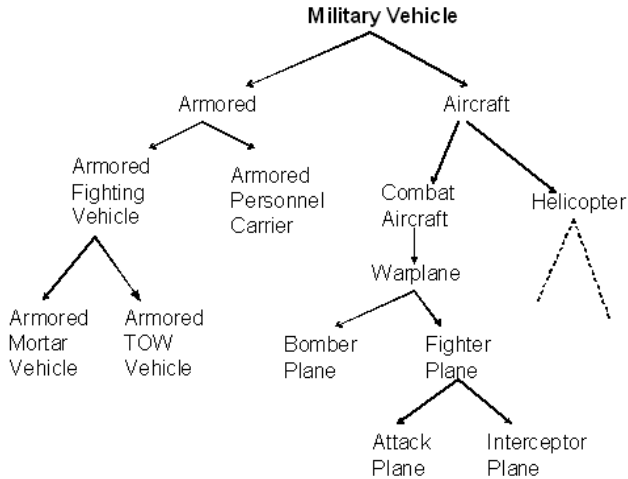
**Military Vehicle**

Armored

Aircraft

Armored Fighting Vehicle

Armored Personnel Carrier

Combat Aircraft

Helicopter

Warplane

Armored Mortar Vehicle

Armored TOW Vehicle

Bomber Plane

Fighter Plane

Attack Plane

Interceptor Plane